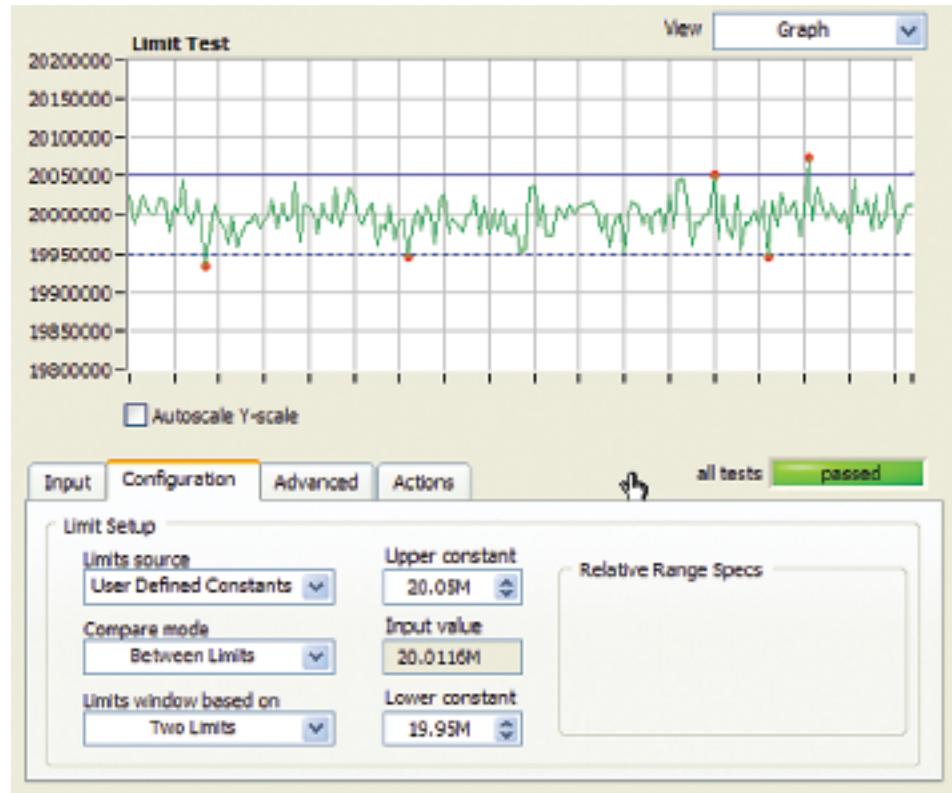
View Graph

Limit Test

20200000
20150000
20100000
20050000
20000000
19950000
19900000
19850000
19800000

Autoscale Y-scale

Input | Configuration | Advanced | Actions

all tests passed

Limit Setup

Limits source
User Defined Constants

Compare mode
Between Limits

Limits window based on
Two Limits

Upper constant
20.05M

Input value
20.0116M

Lower constant
19.95M

Relative Range Specs